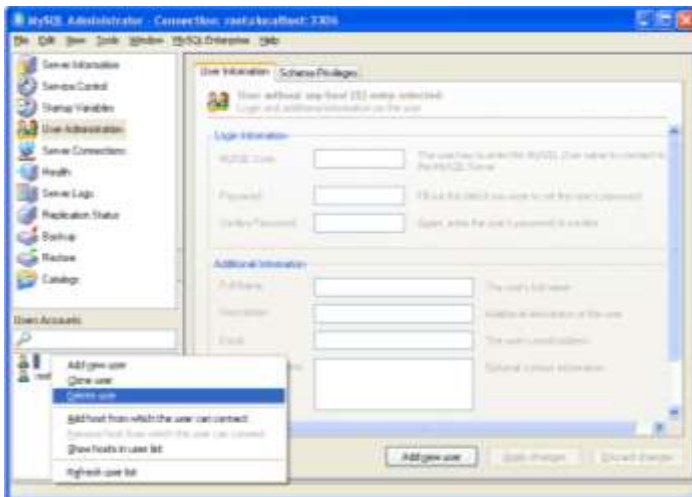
MySQL Administrator - Connection: root@localhost:3306

File Edit View Tools Window MySQL Enterprise Help

Server Information
Service Control
Startup Variables
User Administration
Server Connections
Health
Server Logs
Replication Status
Backup
Restore
Catalogs

User Accounts

User Information | Schema Privileges

User without user host (0) entry selected
Login and additional information on the user

Login Information

MySQL User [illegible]

Password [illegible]

Confirm Password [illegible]

Additional Information

Full Name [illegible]

Description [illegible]

Email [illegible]

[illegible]

Add new user
Clone user
Delete user
Add host from which the user can connect
Remove host from which the user can connect
Show hosts in user list
Refresh user list

Add new user | Apply changes | Discard changes